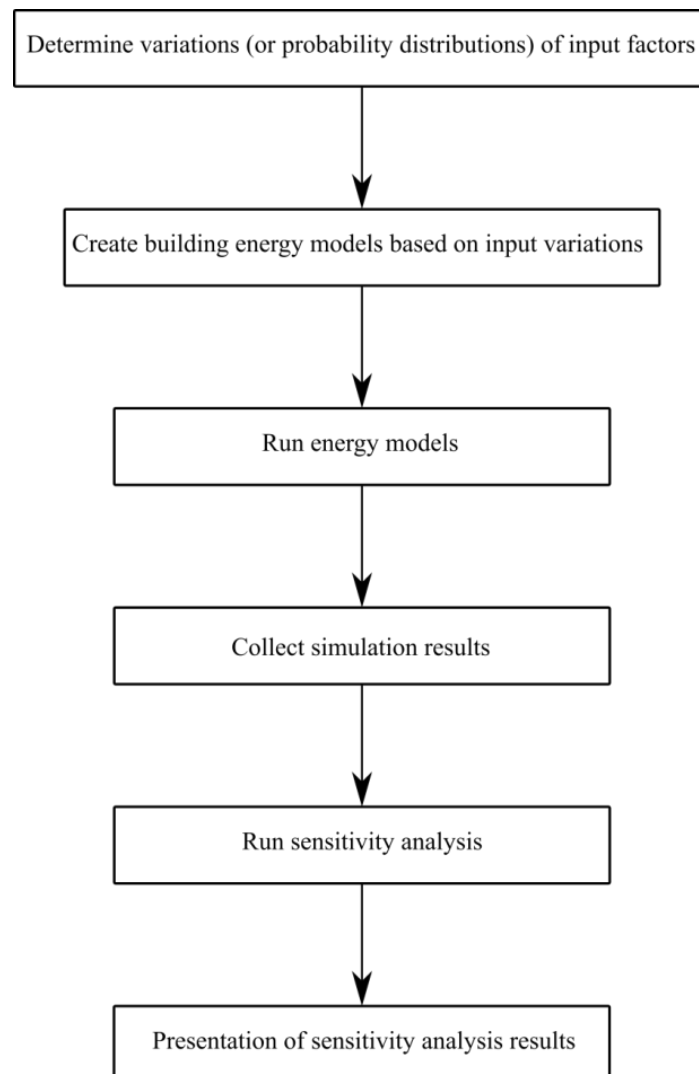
Determine variations (or probability distributions) of input factors

Create building energy models based on input variations

Run energy models

Collect simulation results

Run sensitivity analysis

Presentation of sensitivity analysis results